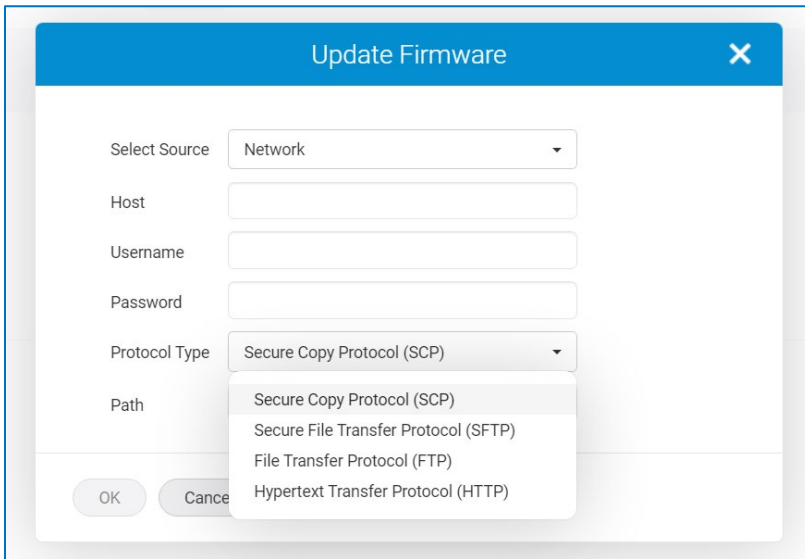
Update Firmware

Select Source
Network
Host
Username
Password
Protocol Type
Secure Copy Protocol (SCP)
Path

Secure Copy Protocol (SCP)
Secure File Transfer Protocol (SFTP)
File Transfer Protocol (FTP)
Hypertext Transfer Protocol (HTTP)

OK
Cance